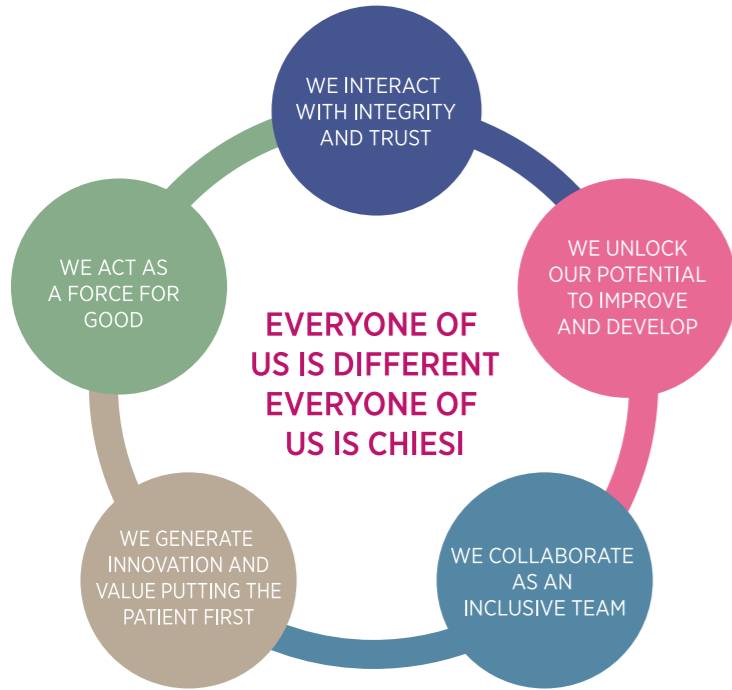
WE INTERACT WITH INTEGRITY AND TRUST

WE UNLOCK OUR POTENTIAL TO IMPROVE AND DEVELOP

WE COLLABORATE AS AN INCLUSIVE TEAM

WE GENERATE INNOVATION AND VALUE PUTTING THE PATIENT FIRST

WE ACT AS A FORCE FOR GOOD

EVERYONE OF US IS DIFFERENT EVERYONE OF US IS CHIESI